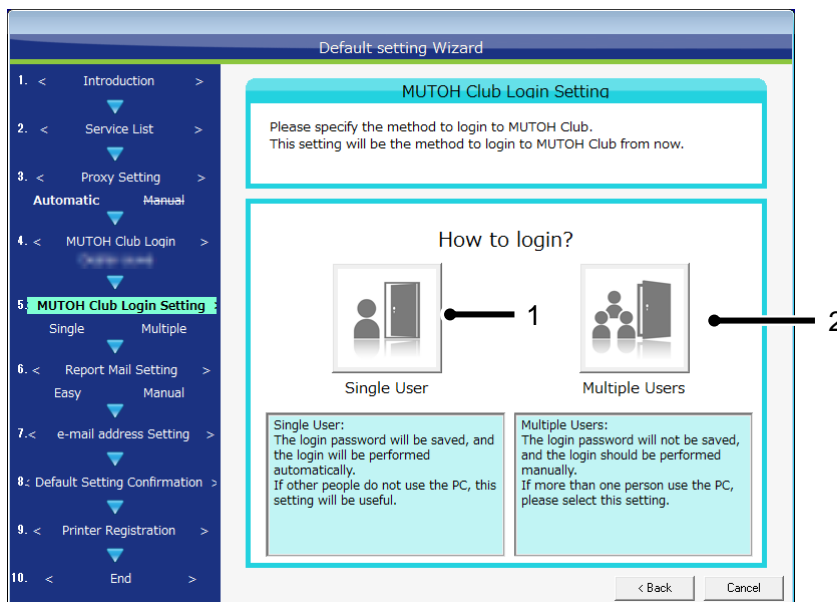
Default setting Wizard

1. < Introduction >

2. < Service List >

3. < Proxy Setting >
Automatic Manual

4. < MUTOH Club Login >
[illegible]

5. MUTOH Club Login Setting
Single Multiple

6. < Report Mail Setting >
Easy Manual

7.< e-mail address Setting >

8.< Default Setting Confirmation >

9. < Printer Registration >

10. < End >

MUTOH Club Login Setting

Please specify the method to login to MUTOH Club.
This setting will be the method to login to MUTOH Club from now.

How to login?

1

2

Single User

Multiple Users

Single User:
The login password will be saved, and the login will be performed automatically.
If other people do not use the PC, this setting will be useful.

Multiple Users:
The login password will not be saved, and the login should be performed manually.
If more than one person use the PC, please select this setting.

< Back

Cancel